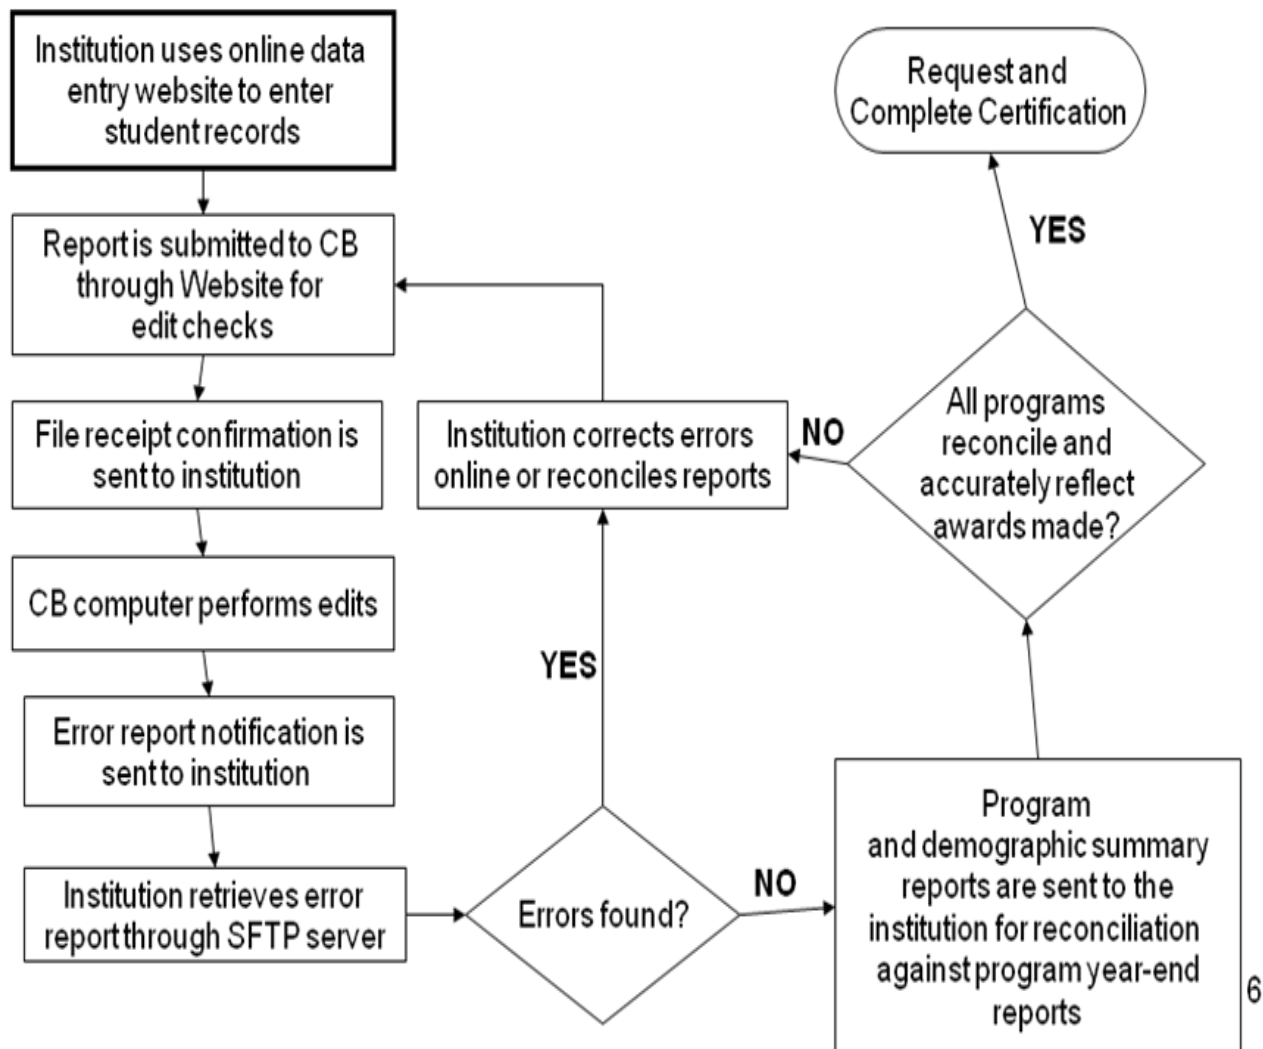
Institution uses online data entry website to enter student records

Report is submitted to CB through Website for edit checks

File receipt confirmation is sent to institution

CB computer performs edits

Error report notification is sent to institution

Institution retrieves error report through SFTP server

Errors found?

YES

Institution corrects errors online or reconciles reports

NO

Program and demographic summary reports are sent to the institution for reconciliation against program year-end reports

All programs reconcile and accurately reflect awards made?

NO

YES

Request and Complete Certification

6